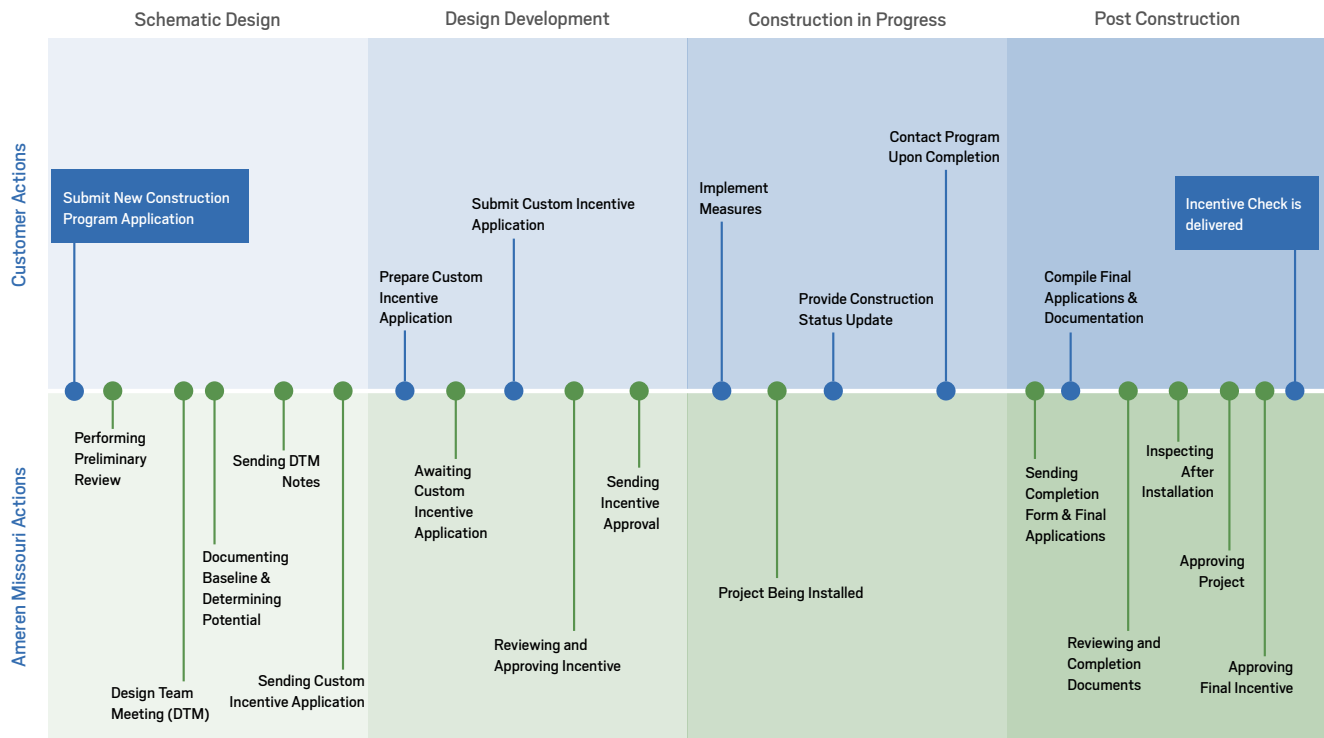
Schematic Design

Design Development

Construction in Progress

Post Construction

Customer Actions

Ameren Missouri Actions

Submit New Construction Program Application

Performing Preliminary Review

Design Team Meeting (DTM)

Documenting Baseline & Determining Potential

Sending DTM Notes

Sending Custom Incentive Application

Prepare Custom Incentive Application

Submit Custom Incentive Application

Awaiting Custom Incentive Application

Reviewing and Approving Incentive

Sending Incentive Approval

Implement Measures

Project Being Installed

Provide Construction Status Update

Contact Program Upon Completion

Sending Completion Form & Final Applications

Compile Final Applications & Documentation

Reviewing and Completion Documents

Inspecting After Installation

Approving Project

Approving Final Incentive

Incentive Check is delivered